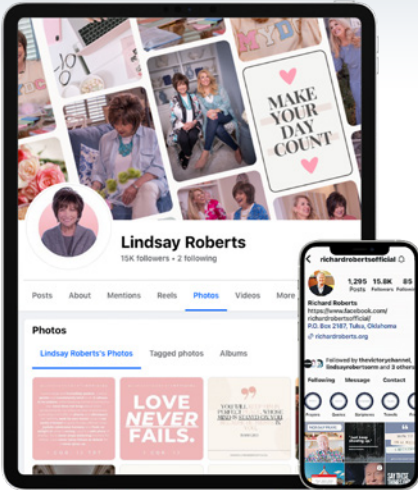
MAKE YOUR DAY COUNT

Lindsay Roberts
15K followers • 2 following

Posts About Mentions Reels Photos Videos More

Photos

Lindsay Roberts's Photos Tagged photos Albums

LOVE NEVER FAILS.

richardrobertsofficial

1,295 Posts 15.8K Followers 85 Following

Richard Roberts
https://www.facebook.com/richardrobertsofficial/
P.O. Box 2187, Tulsa, Oklahoma
richardroberts.org

Followed by thevictorykennel, lindsayrobertsorm and 3 others

Following Message Contact